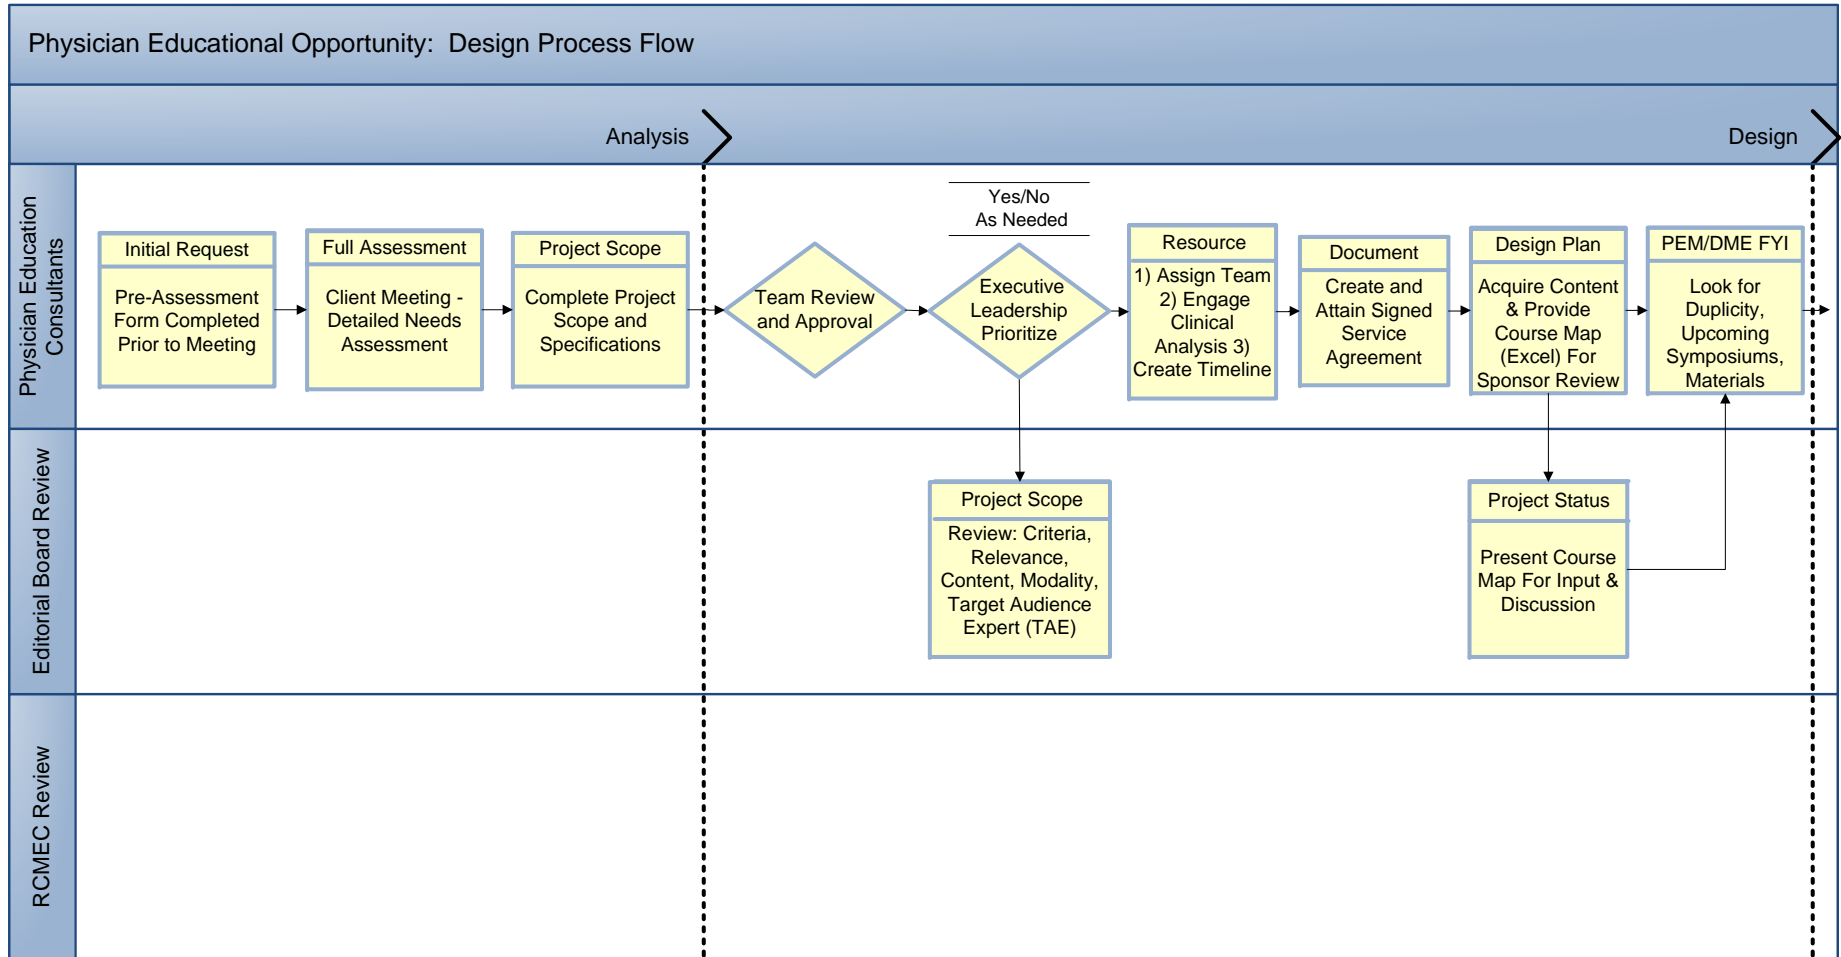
Physician Educational Opportunity: Design Process Flow

Analysis

Design

Physician Education Consultants

Initial Request
Pre-Assessment Form Completed Prior to Meeting

Full Assessment
Client Meeting - Detailed Needs Assessment

Project Scope
Complete Project Scope and Specifications

Team Review and Approval

Yes/No
As Needed

Executive Leadership Prioritize

Resource
1) Assign Team 2) Engage Clinical Analysis 3) Create Timeline

Document
Create and Attain Signed Service Agreement

Design Plan
Acquire Content & Provide Course Map (Excel) For Sponsor Review

PEM/DME FYI
Look for Duplicity, Upcoming Symposiums, Materials

Editorial Board Review

Project Scope
Review: Criteria, Relevance, Content, Modality, Target Audience Expert (TAE)

Project Status
Present Course Map For Input & Discussion

RCMEC Review